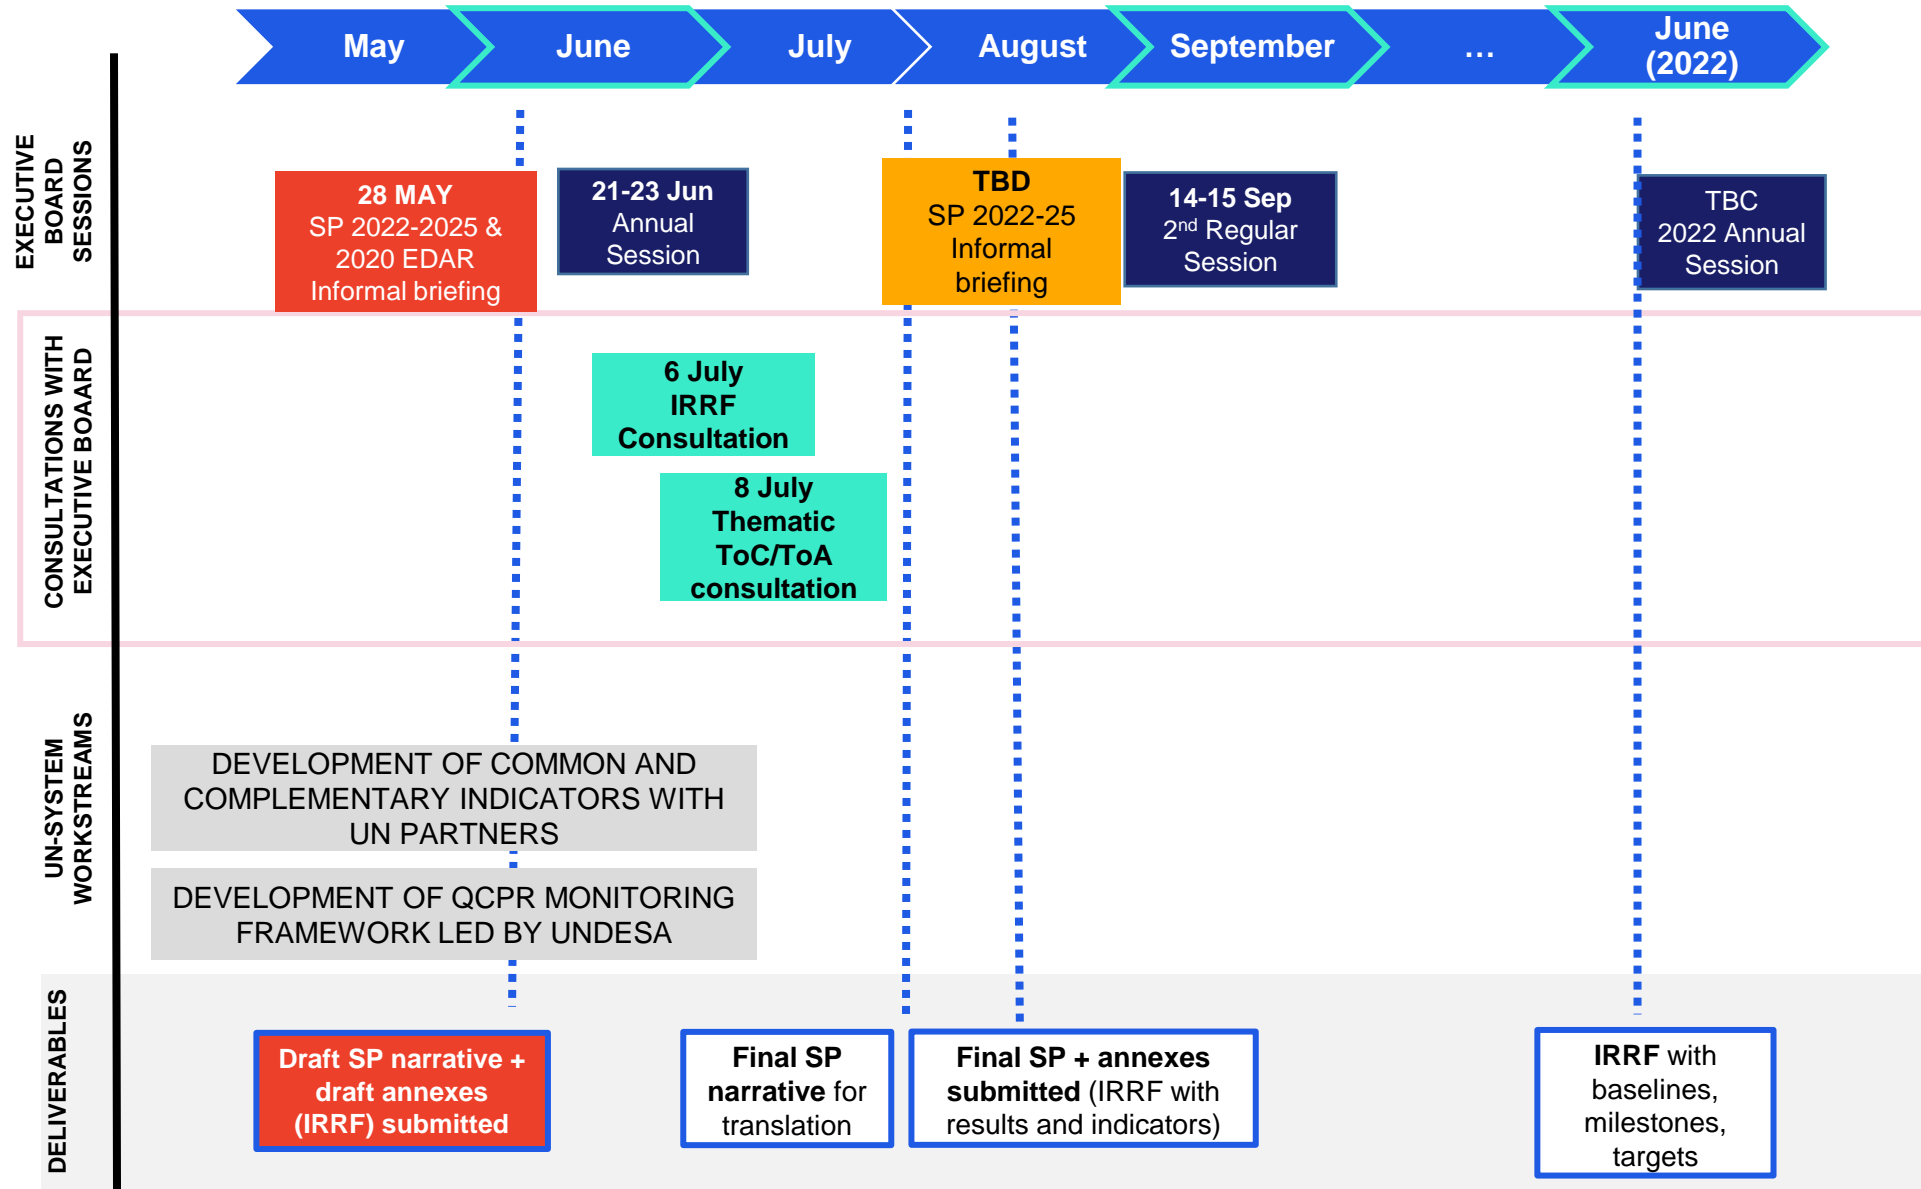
May June July August September … June (2022)

EXECUTIVE BOARD SESSIONS

28 MAY
SP 2022-2025 & 2020 EDAR Informal briefing

21-23 Jun
Annual Session

TBD
SP 2022-25 Informal briefing

14-15 Sep
2$^{nd}$ Regular Session

TBC
2022 Annual Session

CONSULTATIONS WITH EXECUTIVE BOAARD

6 July
IRRF Consultation

8 July
Thematic ToC/ToA consultation

UN-SYSTEM WORKSTREAMS

DEVELOPMENT OF COMMON AND COMPLEMENTARY INDICATORS WITH UN PARTNERS

DEVELOPMENT OF QCPR MONITORING FRAMEWORK LED BY UNDESA

DELIVERABLES

Draft SP narrative + draft annexes (IRRF) submitted

Final SP narrative for translation

Final SP + annexes submitted (IRRF with results and indicators)

IRRF with baselines, milestones, targets